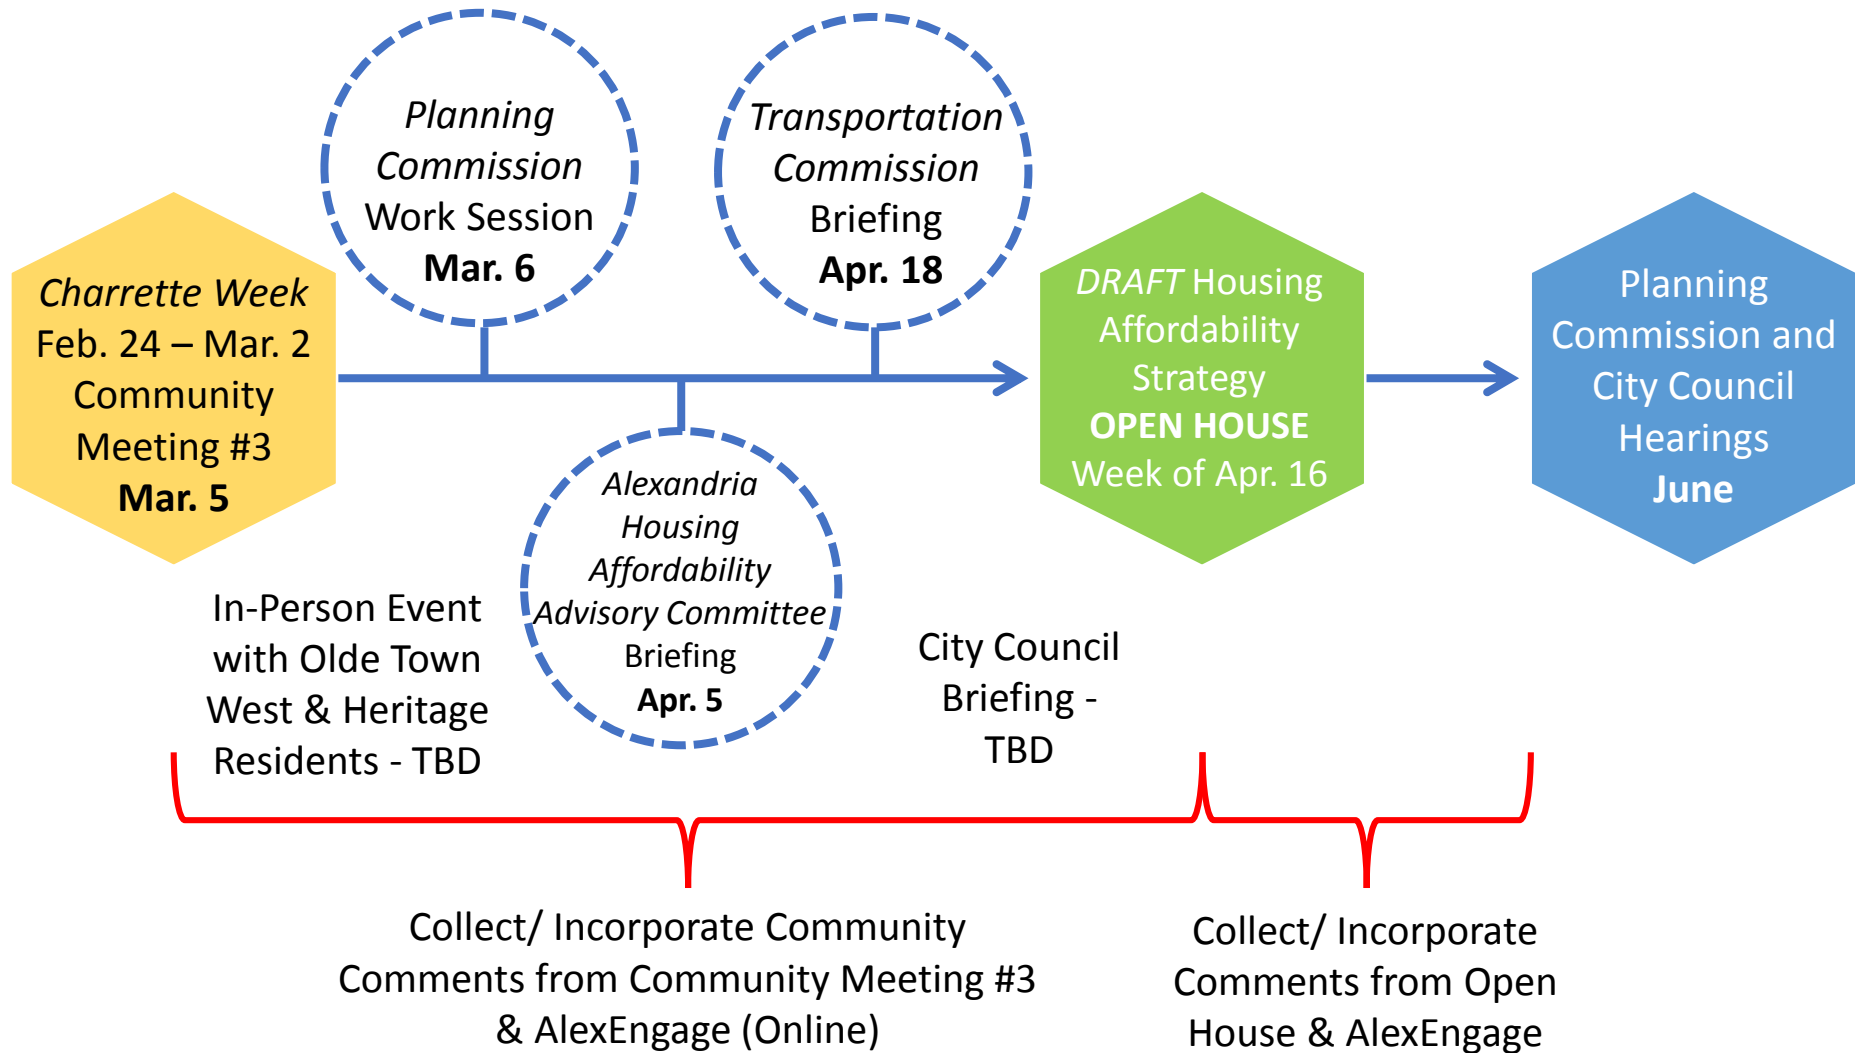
Charrette Week
Feb. 24 – Mar. 2
Community
Meeting #3
Mar. 5

Planning
Commission
Work Session
Mar. 6

Alexandria
Housing
Affordability
Advisory Committee
Briefing
Apr. 5

Transportation
Commission
Briefing
Apr. 18

DRAFT Housing
Affordability
Strategy
OPEN HOUSE
Week of Apr. 16

Planning
Commission and
City Council
Hearings
June

In-Person Event
with Olde Town
West & Heritage
Residents - TBD

City Council
Briefing -
TBD

Collect/ Incorporate Community
Comments from Community Meeting #3
& AlexEngage (Online)

Collect/ Incorporate
Comments from Open
House & AlexEngage